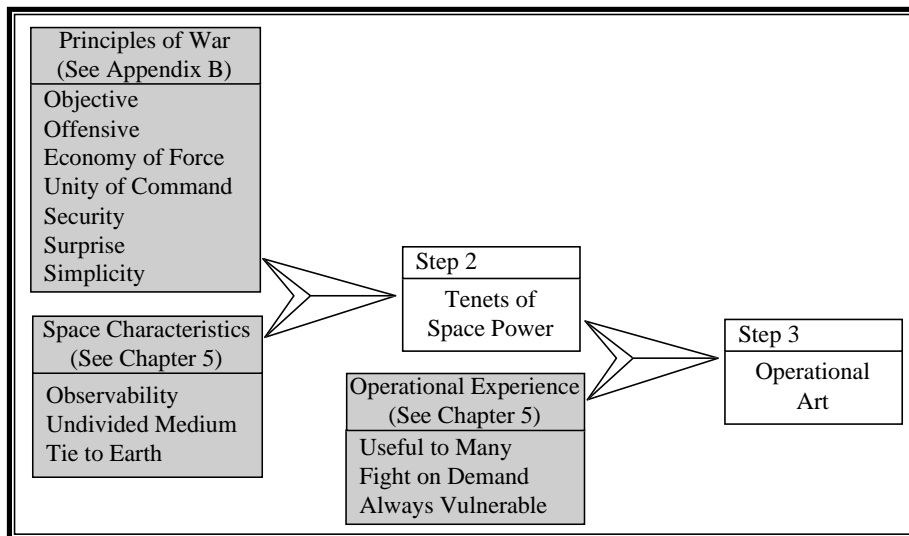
Principles of War
(See Appendix B)

Objective
Offensive
Economy of Force
Unity of Command
Security
Surprise
Simplicity

Space Characteristics
(See Chapter 5)

Observability
Undivided Medium
Tie to Earth

Step 2

Tenets of Space Power

Operational Experience
(See Chapter 5)

Useful to Many
Fight on Demand
Always Vulnerable

Step 3

Operational Art